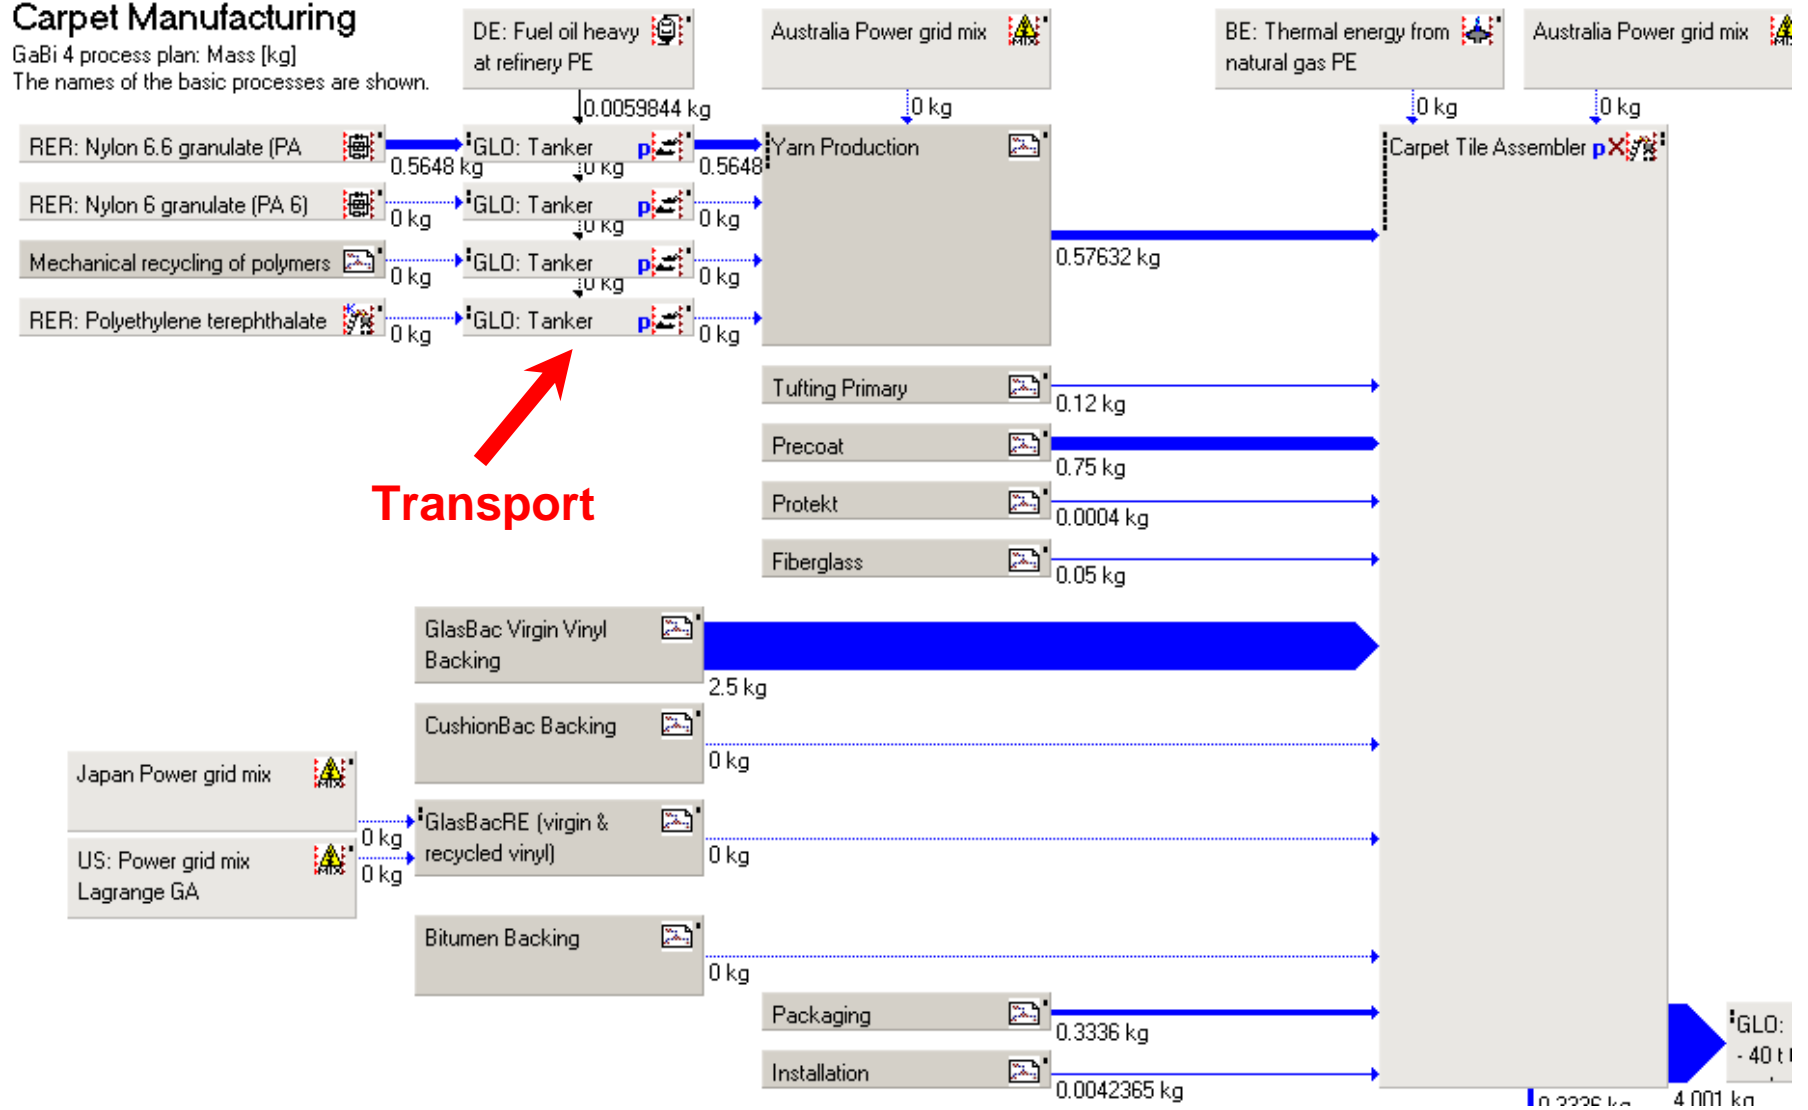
Carpet Manufacturing
GaBi 4 process plan: Mass [kg]
The names of the basic processes are shown.

DE: Fuel oil heavy at refinery PE

Australia Power grid mix

BE: Thermal energy from natural gas PE

Australia Power grid mix

0.0059844 kg

0 kg

0 kg

0 kg

RER: Nylon 6.6 granulate (PA

0.5648 kg

GLO: Tanker

0 kg

0.5648

Yarn Production

Carpet Tile Assembler

RER: Nylon 6 granulate (PA 6)

0 kg

GLO: Tanker

0 kg

0 kg

Mechanical recycling of polymers

0 kg

GLO: Tanker

0 kg

0 kg

0.57632 kg

RER: Polyethylene terephthalate

0 kg

GLO: Tanker

0 kg

Tufting Primary

0.12 kg

Precoat

0.75 kg

Transport

Protekt

0.0004 kg

Fiberglass

0.05 kg

GlasBac Virgin Vinyl Backing

2.5 kg

CushionBac Backing

0 kg

Japan Power grid mix

0 kg

GlasBacRE (virgin & recycled vinyl)

0 kg

US: Power grid mix Lagrange GA

0 kg

Bitumen Backing

0 kg

Packaging

0.3336 kg

GLO: - 40 t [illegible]

Installation

0.0042365 kg

0.3336 kg

4.001 kg